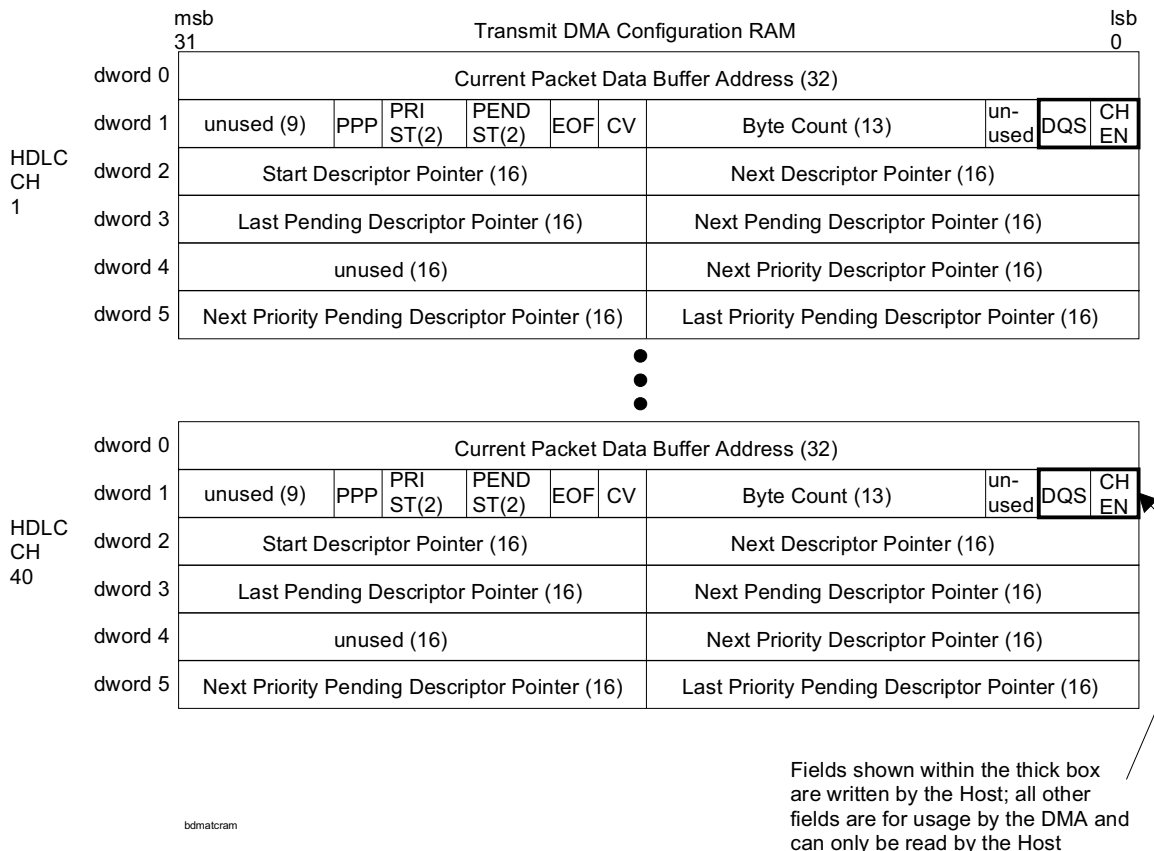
msb
31

Transmit DMA Configuration RAM

lsb
0

HDLC CH 1

| | | | | | | | | | | |
|---|---|---|---|---|---|---|---|---|---|---|
| dword 0 | Current Packet Data Buffer Address (32) | | | | | | | | | |
| dword 1 | unused (9) | PPP | PRI ST(2) | PEND ST(2) | EOF | CV | Byte Count (13) | un-used | DQS | CH EN |
| dword 2 | Start Descriptor Pointer (16) | | | | | | Next Descriptor Pointer (16) | | | |
| dword 3 | Last Pending Descriptor Pointer (16) | | | | | | Next Pending Descriptor Pointer (16) | | | |
| dword 4 | unused (16) | | | | | | Next Priority Descriptor Pointer (16) | | | |
| dword 5 | Next Priority Pending Descriptor Pointer (16) | | | | | | Last Priority Pending Descriptor Pointer (16) | | | |

HDLC CH 40

| | | | | | | | | | | |
|---|---|---|---|---|---|---|---|---|---|---|
| dword 0 | Current Packet Data Buffer Address (32) | | | | | | | | | |
| dword 1 | unused (9) | PPP | PRI ST(2) | PEND ST(2) | EOF | CV | Byte Count (13) | un-used | DQS | CH EN |
| dword 2 | Start Descriptor Pointer (16) | | | | | | Next Descriptor Pointer (16) | | | |
| dword 3 | Last Pending Descriptor Pointer (16) | | | | | | Next Pending Descriptor Pointer (16) | | | |
| dword 4 | unused (16) | | | | | | Next Priority Descriptor Pointer (16) | | | |
| dword 5 | Next Priority Pending Descriptor Pointer (16) | | | | | | Last Priority Pending Descriptor Pointer (16) | | | |

Fields shown within the thick box are written by the Host; all other fields are for usage by the DMA and can only be read by the Host

bdmatcram